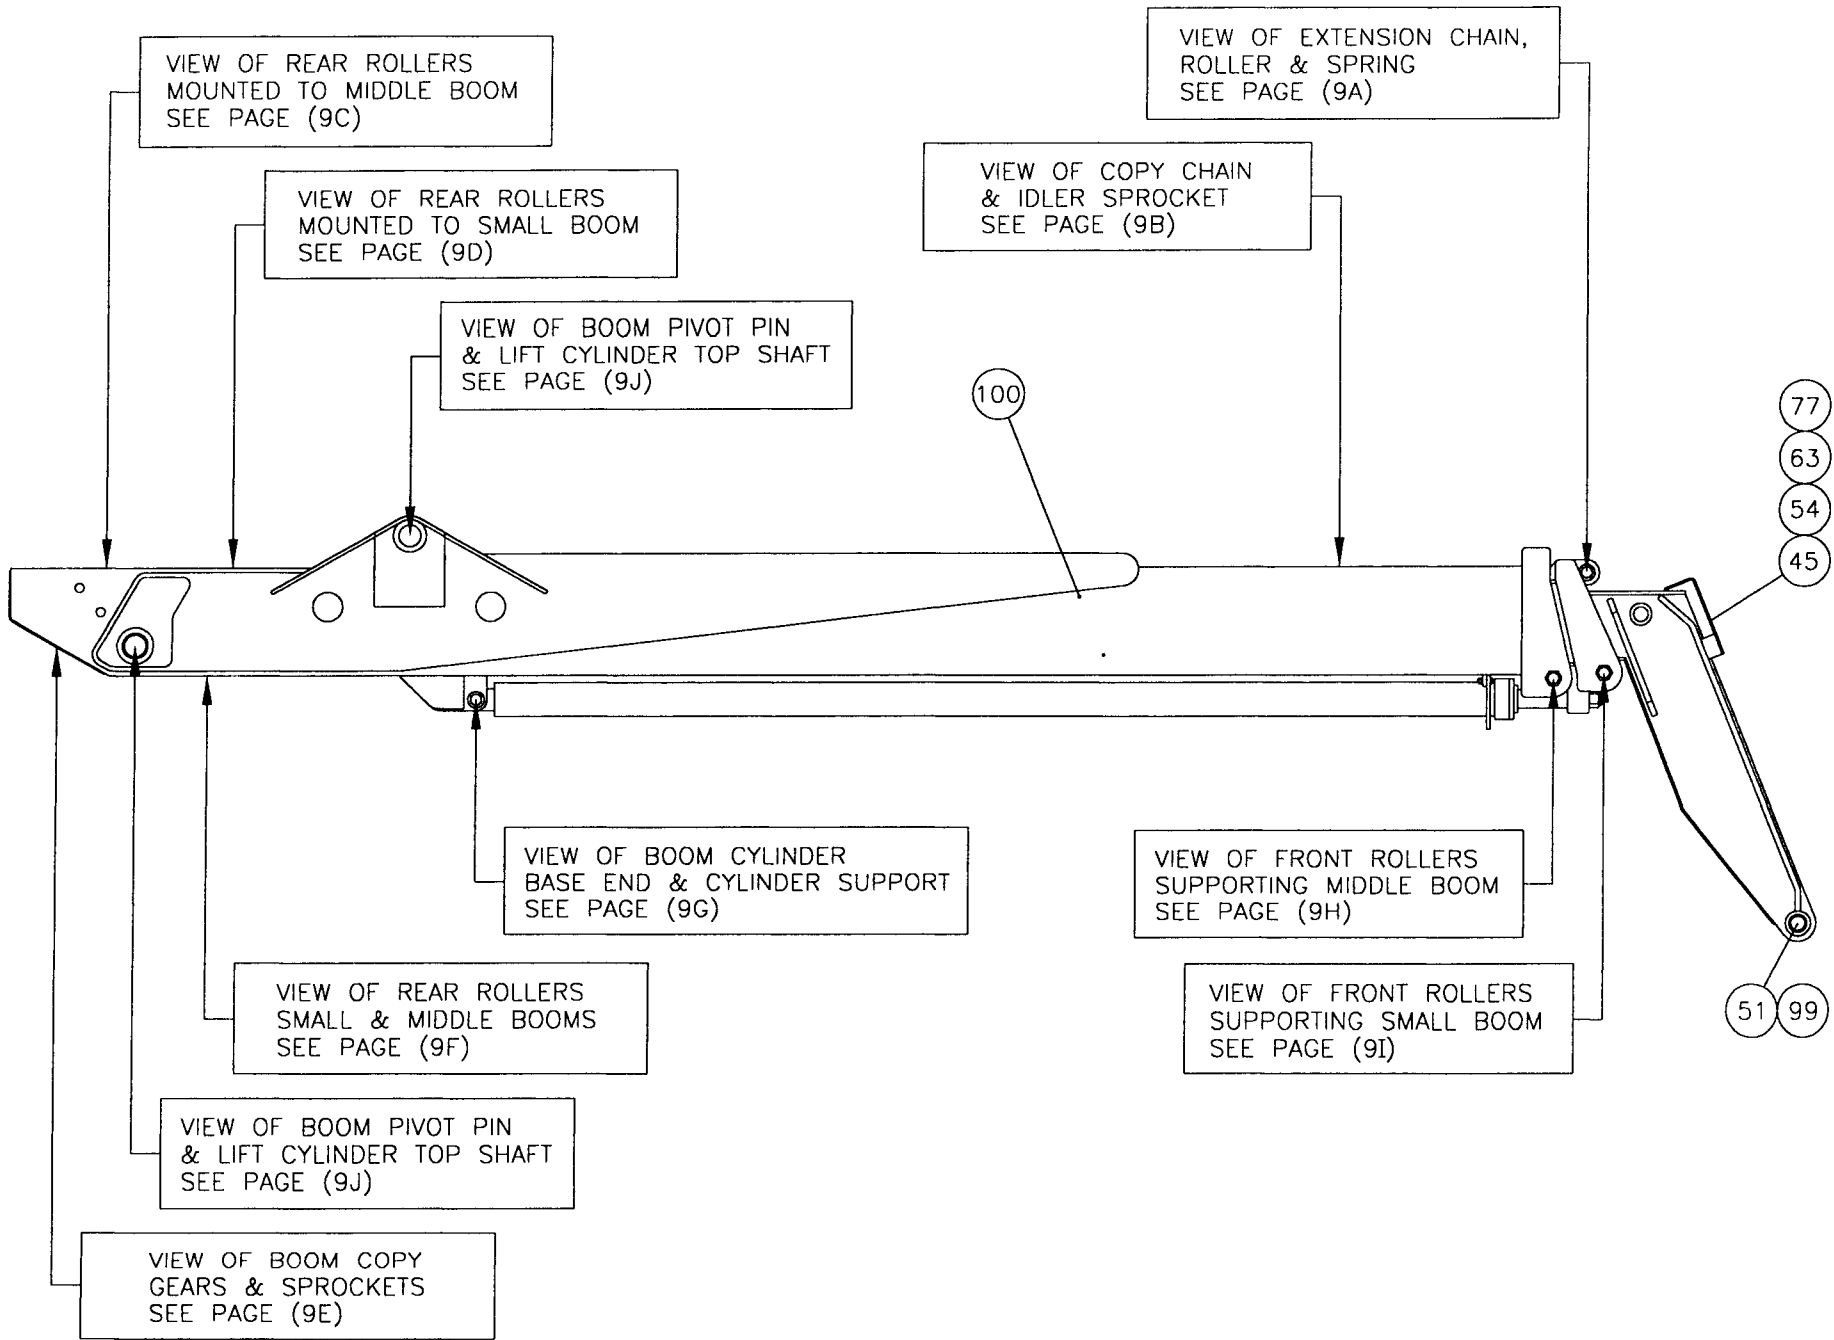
VIEW OF REAR ROLLERS MOUNTED TO MIDDLE BOOM SEE PAGE (9C)

VIEW OF EXTENSION CHAIN, ROLLER & SPRING SEE PAGE (9A)

VIEW OF REAR ROLLERS MOUNTED TO SMALL BOOM SEE PAGE (9D)

VIEW OF COPY CHAIN & IDLER SPROCKET SEE PAGE (9B)

VIEW OF BOOM PIVOT PIN & LIFT CYLINDER TOP SHAFT SEE PAGE (9J)

100

77

63

54

45

VIEW OF BOOM CYLINDER BASE END & CYLINDER SUPPORT SEE PAGE (9G)

VIEW OF FRONT ROLLERS SUPPORTING MIDDLE BOOM SEE PAGE (9H)

VIEW OF REAR ROLLERS SMALL & MIDDLE BOOMS SEE PAGE (9F)

VIEW OF FRONT ROLLERS SUPPORTING SMALL BOOM SEE PAGE (9I)

51

99

VIEW OF BOOM PIVOT PIN & LIFT CYLINDER TOP SHAFT SEE PAGE (9J)

VIEW OF BOOM COPY GEARS & SPROCKETS SEE PAGE (9E)